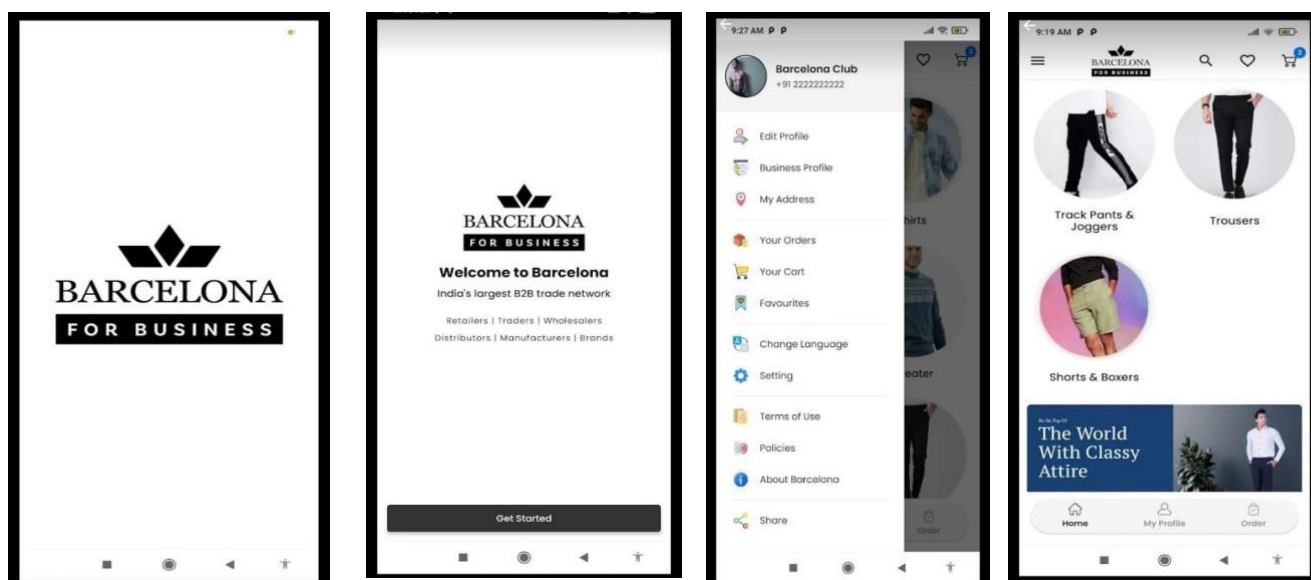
BARCELONA
FOR BUSINESS

BARCELONA
FOR BUSINESS

Welcome to Barcelona

India's largest B2B trade network

Retailers | Traders | Wholesalers
Distributors | Manufacturers | Brands

Get Started

9:27 AM

Barcelona Club
+91 2222222222

Edit Profile

Business Profile

My Address

Your Orders

Your Cart

Favourites

Change Language

Setting

Terms of Use

Policies

About Barcelona

Share

hirts

eater

Order

9:19 AM

BARCELONA
FOR BUSINESS

Track Pants & Joggers

Trousers

Shorts & Boxers

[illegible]
The World With Classy Attire

Home

My Profile

Order